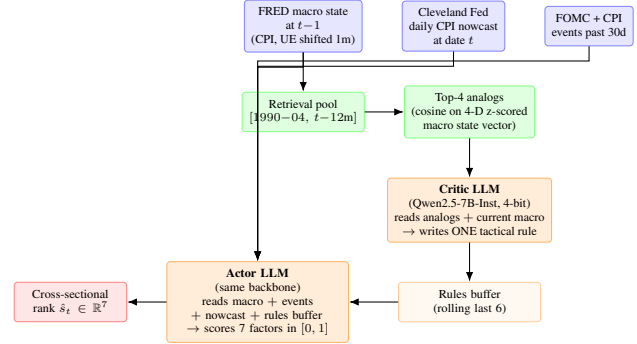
FRED macro state at $t-1$ (CPI, UE shifted 1m)

Cleveland Fed daily CPI nowcast at date $t$

FOMC + CPI events past 30d

Retrieval pool [1990−04, $t-12$m]

Top-4 analogs (cosine on 4-D z-scored macro state vector)

Critic LLM
(Qwen2.5-7B-Inst, 4-bit)
reads analogs + current macro
→ writes ONE tactical rule

Cross-sectional rank $\hat{s}_t \in \mathbb{R}^7$

Actor LLM
(same backbone)
reads macro + events
+ nowcast + rules buffer
→ scores 7 factors in [0, 1]

Rules buffer
(rolling last 6)